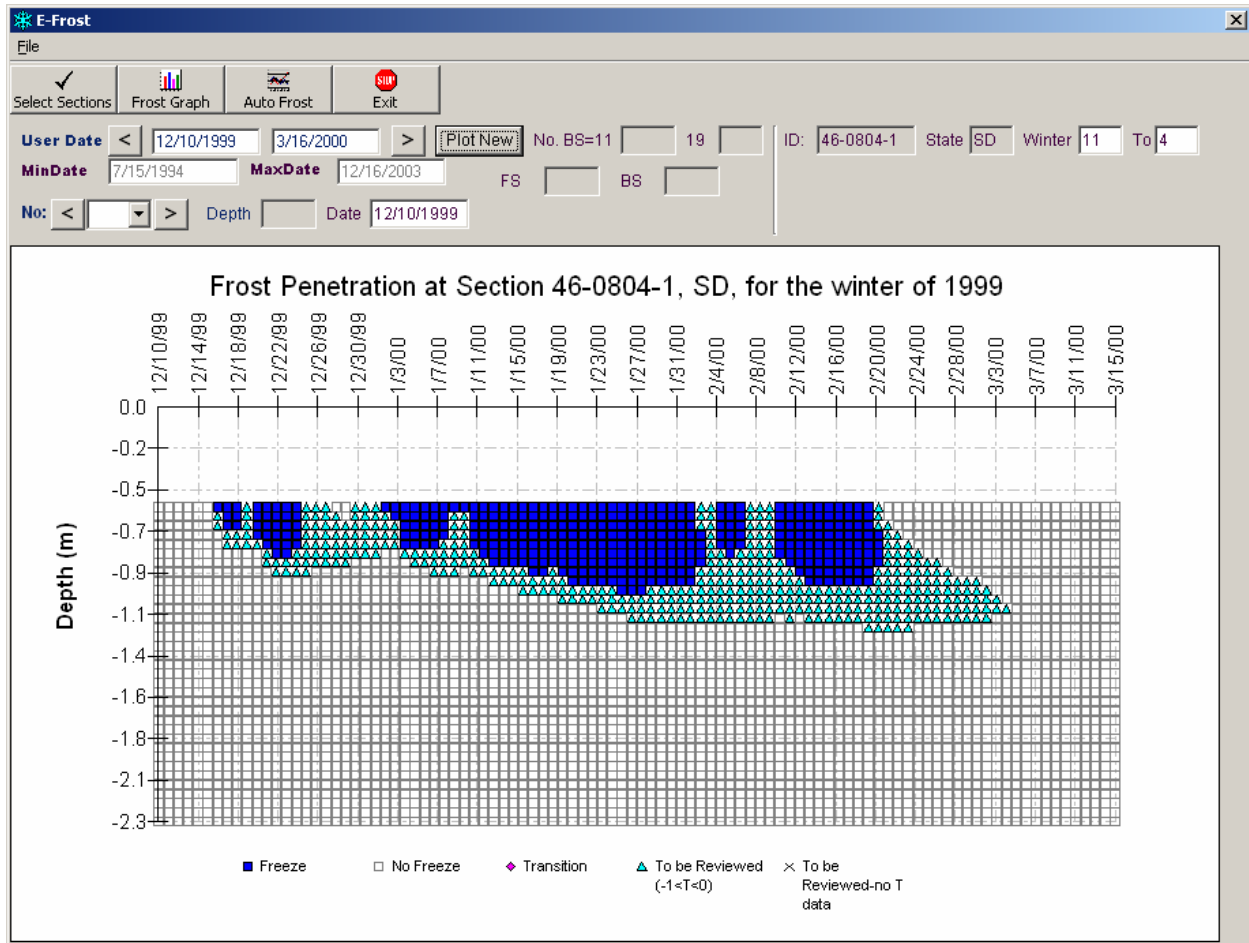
E-Frost

File

Select Sections | Frost Graph | Auto Frost | Exit

User Date < 12/10/1999 3/16/2000 > Plot New No. BS=11 19 ID: 46-0804-1 State SD Winter 11 To 4

MinDate 7/15/1994 MaxDate 12/16/2003 FS BS

No: < > Depth Date 12/10/1999

Frost Penetration at Section 46-0804-1, SD, for the winter of 1999

12/10/99 12/14/99 12/18/99 12/22/99 12/26/99 12/30/99 1/3/00 1/7/00 1/11/00 1/15/00 1/19/00 1/23/00 1/27/00 1/31/00 2/4/00 2/8/00 2/12/00 2/16/00 2/20/00 2/24/00 2/28/00 3/3/00 3/7/00 3/11/00 3/15/00

Depth (m)

0.0
-0.2
-0.5
-0.7
-0.9
-1.1
-1.4
-1.6
-1.8
-2.1
-2.3

Freeze No Freeze Transition To be Reviewed (-1<T<0) To be Reviewed-no T data